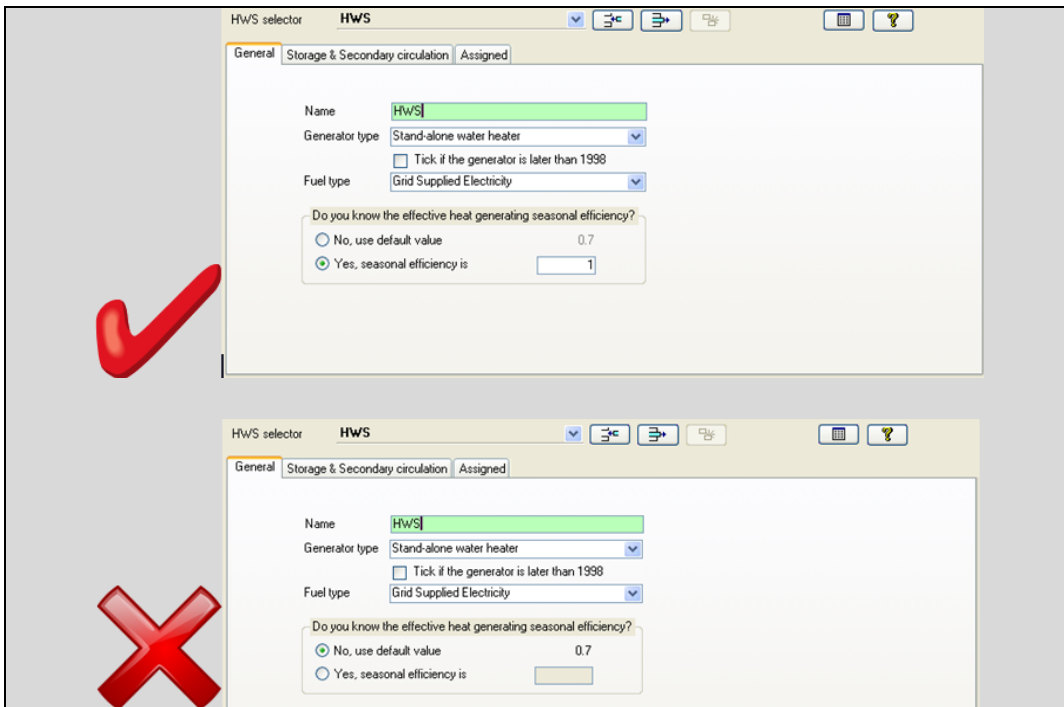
HWS selector HWS

General | Storage & Secondary circulation | Assigned

Name HWS

Generator type Stand-alone water heater

Tick if the generator is later than 1998

Fuel type Grid Supplied Electricity

Do you know the effective heat generating seasonal efficiency?

No, use default value 0.7

Yes, seasonal efficiency is 1

HWS selector HWS

General | Storage & Secondary circulation | Assigned

Name HWS

Generator type Stand-alone water heater

Tick if the generator is later than 1998

Fuel type Grid Supplied Electricity

Do you know the effective heat generating seasonal efficiency?

No, use default value 0.7

Yes, seasonal efficiency is